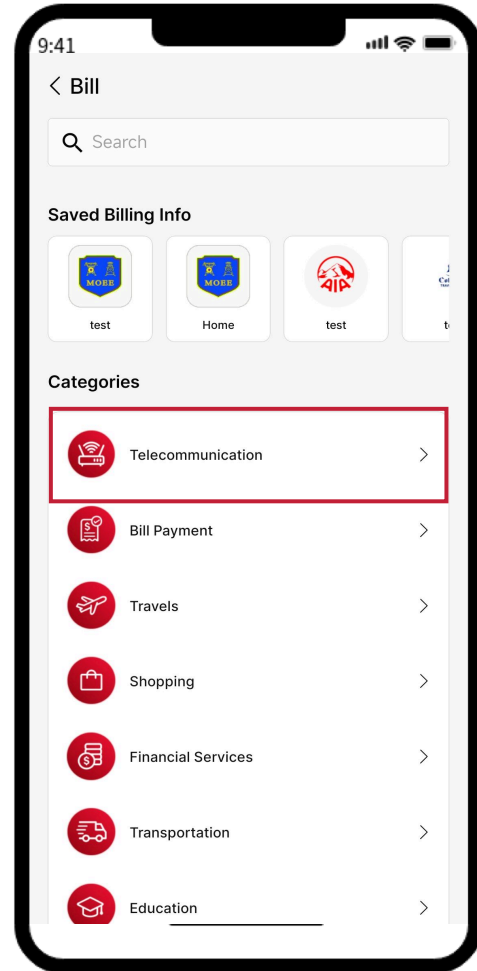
9:41

< Bill

Search

Saved Billing Info

MOEE
test

MOEE
Home

AIA
test

t

Categories

Telecommunication >

Bill Payment >

Travels >

Shopping >

Financial Services >

Transportation >

Education >